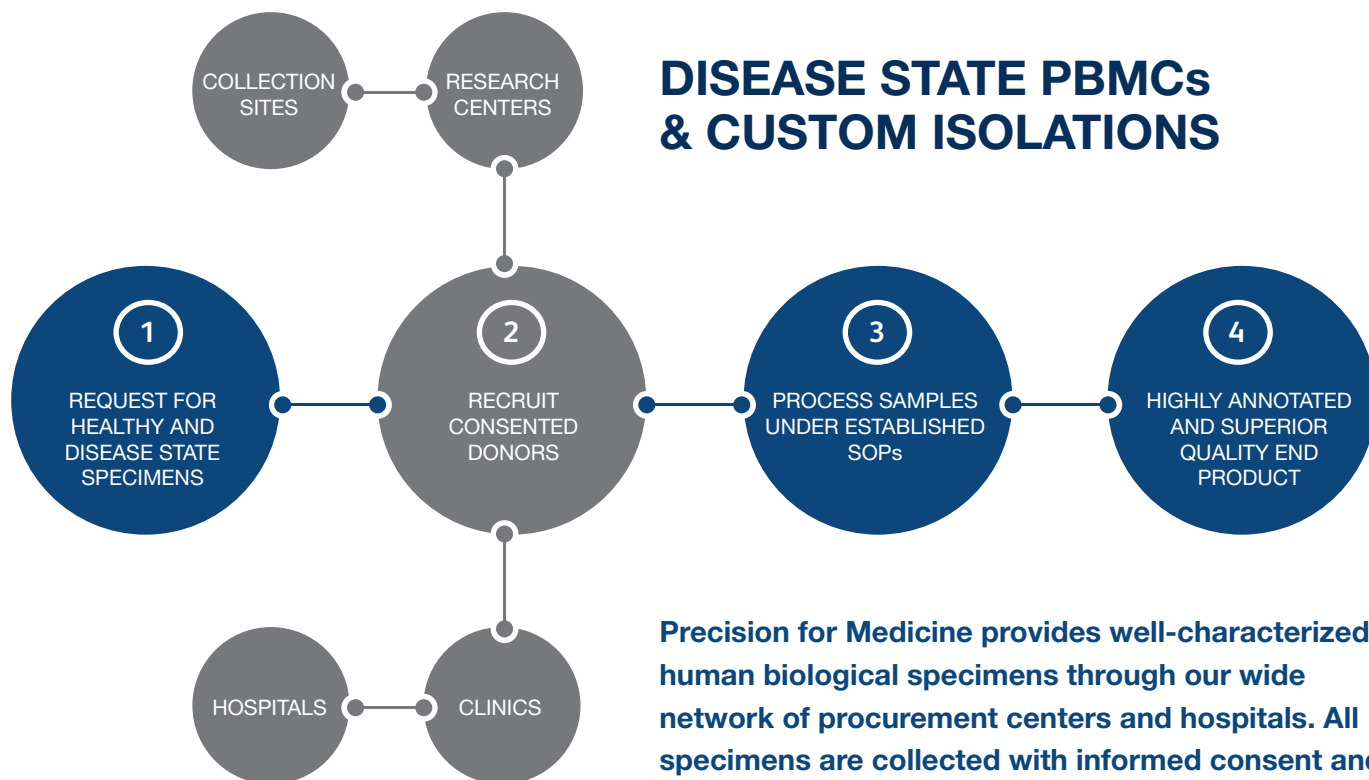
DISEASE STATE PBMCs & CUSTOM ISOLATIONS

COLLECTION SITES

RESEARCH CENTERS

1
REQUEST FOR HEALTHY AND DISEASE STATE SPECIMENS

2
RECRUIT CONSENTED DONORS

3
PROCESS SAMPLES UNDER ESTABLISHED SOPs

4
HIGHLY ANNOTATED AND SUPERIOR QUALITY END PRODUCT

HOSPITALS

CLINICS

Precision for Medicine provides well-characterized human biological specimens through our wide network of procurement centers and hospitals. All specimens are collected with informed consent an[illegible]